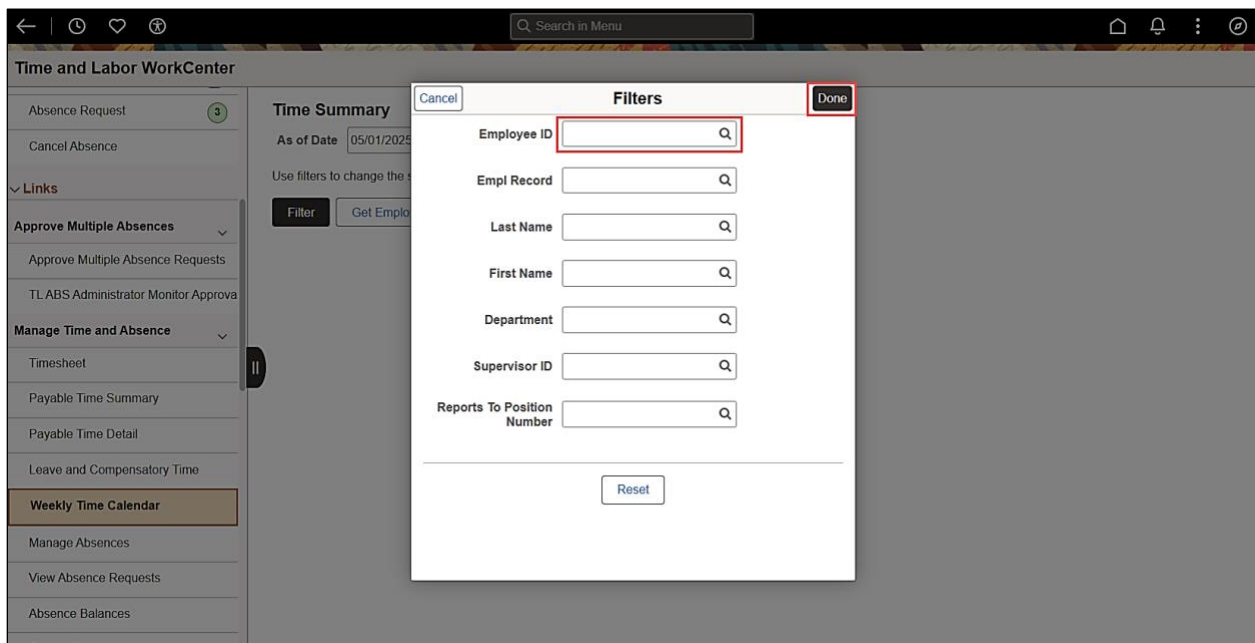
Search in Menu

Time and Labor WorkCenter

Absence Request 3

Cancel Absence

Links

Approve Multiple Absences

Approve Multiple Absence Requests

TL ABS Administrator Monitor Approva

Manage Time and Absence

Timesheet

Payable Time Summary

Payable Time Detail

Leave and Compensatory Time

Weekly Time Calendar

Manage Absences

View Absence Requests

Absence Balances

Time Summary

As of Date 05/01/2025

Use filters to change the s

Filter

Get Emplo

Cancel

Filters

Done

Employee ID

Empl Record

Last Name

First Name

Department

Supervisor ID

Reports To Position Number

Reset